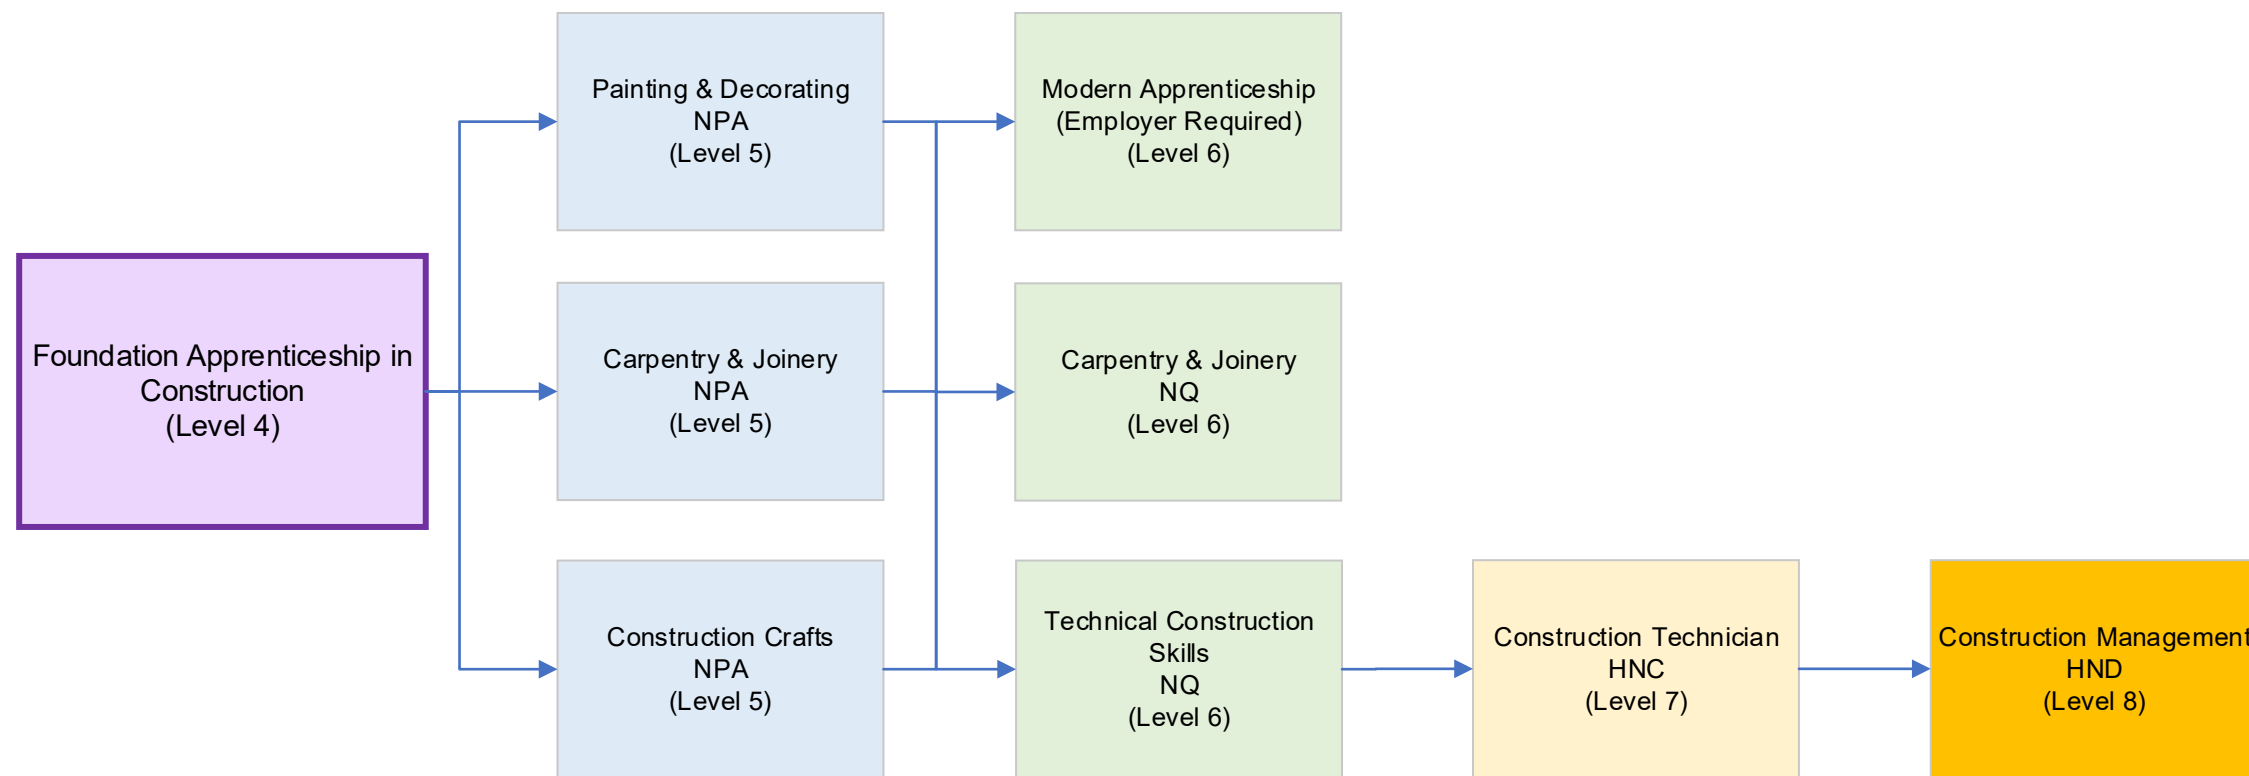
Foundation Apprenticeship in Construction
(Level 4)

Painting & Decorating
NPA
(Level 5)

Carpentry & Joinery
NPA
(Level 5)

Construction Crafts
NPA
(Level 5)

Modern Apprenticeship
(Employer Required)
(Level 6)

Carpentry & Joinery
NQ
(Level 6)

Technical Construction Skills
NQ
(Level 6)

Construction Technician
HNC
(Level 7)

Construction Management
HND
(Level 8)